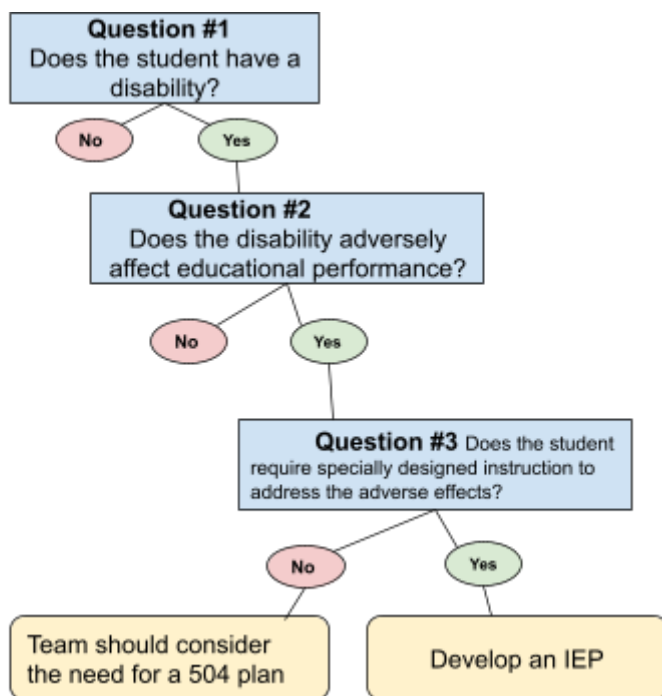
Question #1
Does the student have a disability?

No

Yes

Question #2
Does the disability adversely affect educational performance?

No

Yes

Question #3 Does the student require specially designed instruction to address the adverse effects?

No

Yes

Team should consider the need for a 504 plan

Develop an IEP